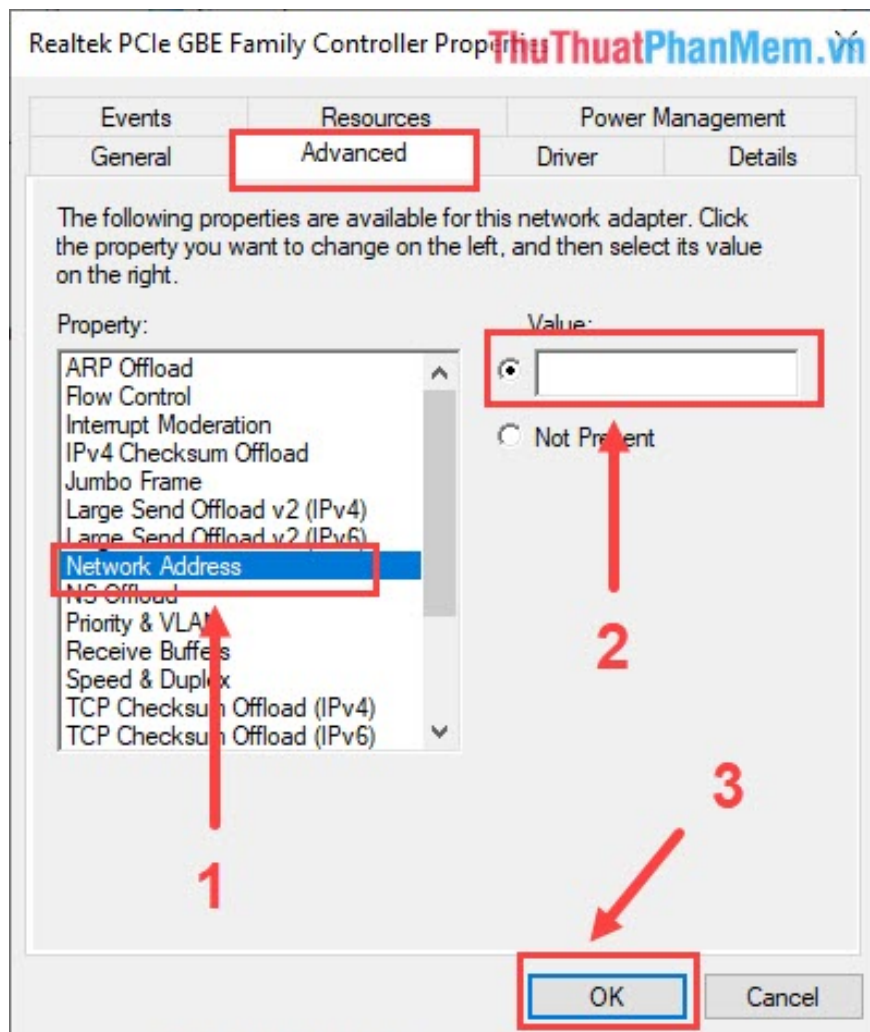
Realtek PCIe GBE Family Controller Properties ThuThuatPhanMem.vn

Events
Resources
Power Management
General
Advanced
Driver
Details

The following properties are available for this network adapter. Click the property you want to change on the left, and then select its value on the right.

Property:
ARP Offload
Flow Control
Interrupt Moderation
IPv4 Checksum Offload
Jumbo Frame
Large Send Offload v2 (IPv4)
Large Send Offload v2 (IPv6)
Network Address
NS Offload
Priority & VLAN
Receive Buffers
Speed & Duplex
TCP Checksum Offload (IPv4)
TCP Checksum Offload (IPv6)

Value:
Not Present

1
2
3

OK
Cancel